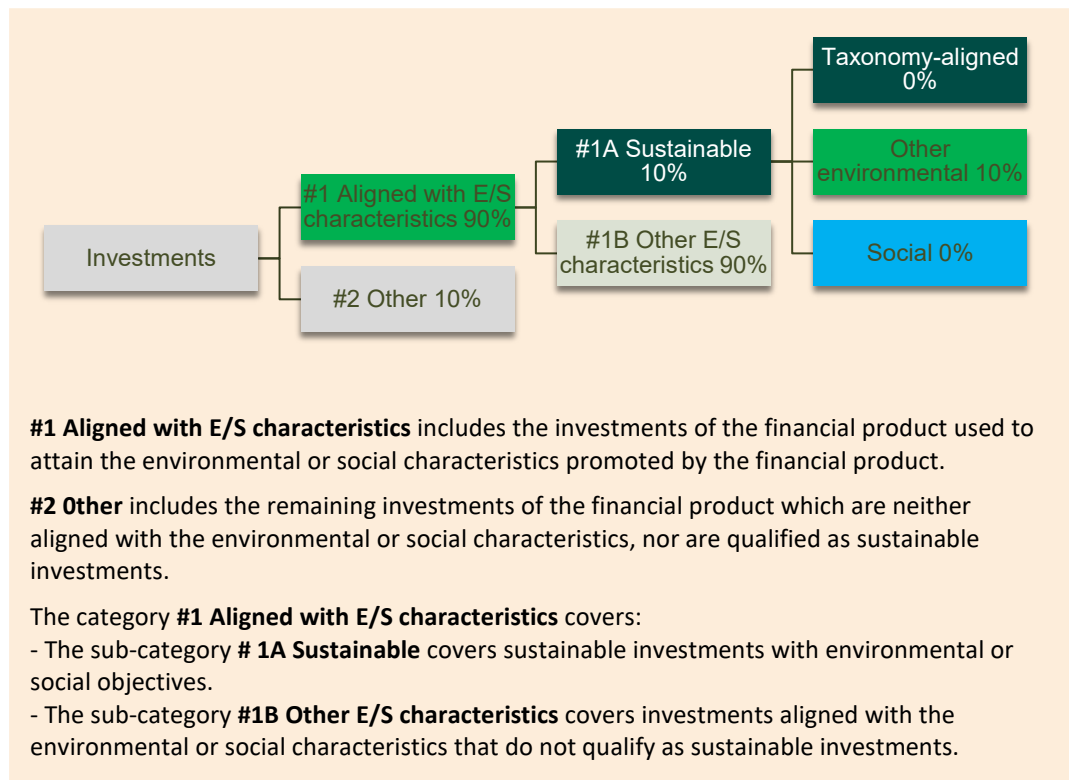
Investments

#1 Aligned with E/S characteristics 90%

#2 Other 10%

#1A Sustainable 10%

#1B Other E/S characteristics 90%

Taxonomy-aligned 0%

Other environmental 10%

Social 0%

**#1 Aligned with E/S characteristics** includes the investments of the financial product used to attain the environmental or social characteristics promoted by the financial product.

**#2 0ther** includes the remaining investments of the financial product which are neither aligned with the environmental or social characteristics, nor are qualified as sustainable investments.

The category **#1 Aligned with E/S characteristics** covers:
- The sub-category **# 1A Sustainable** covers sustainable investments with environmental or social objectives.
- The sub-category **#1B Other E/S characteristics** covers investments aligned with the environmental or social characteristics that do not qualify as sustainable investments.